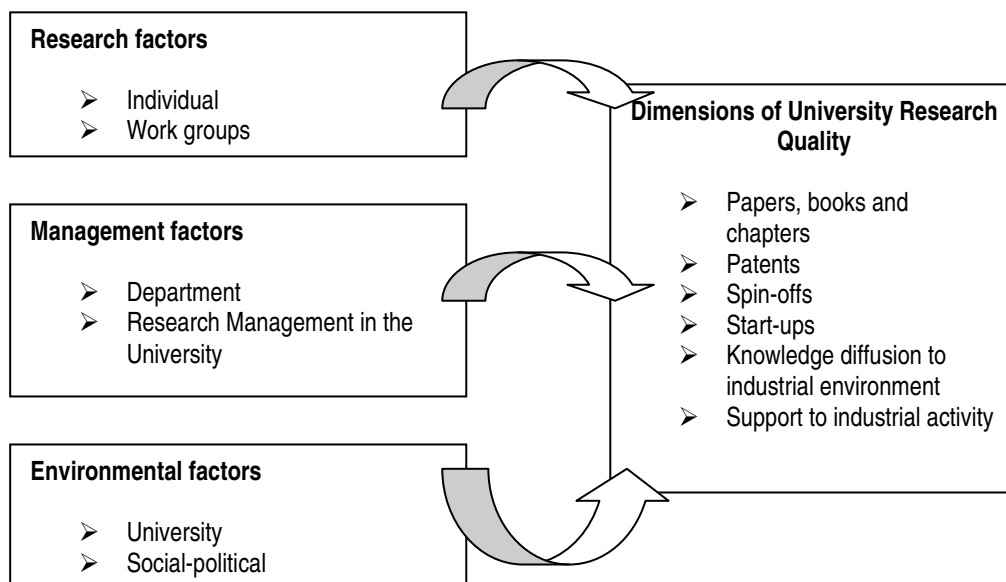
**Research factors**

- Individual
- Work groups

**Management factors**

- Department
- Research Management in the University

**Environmental factors**

- University
- Social-political

**Dimensions of University Research Quality**

- Papers, books and chapters
- Patents
- Spin-offs
- Start-ups
- Knowledge diffusion to industrial environment
- Support to industrial activity